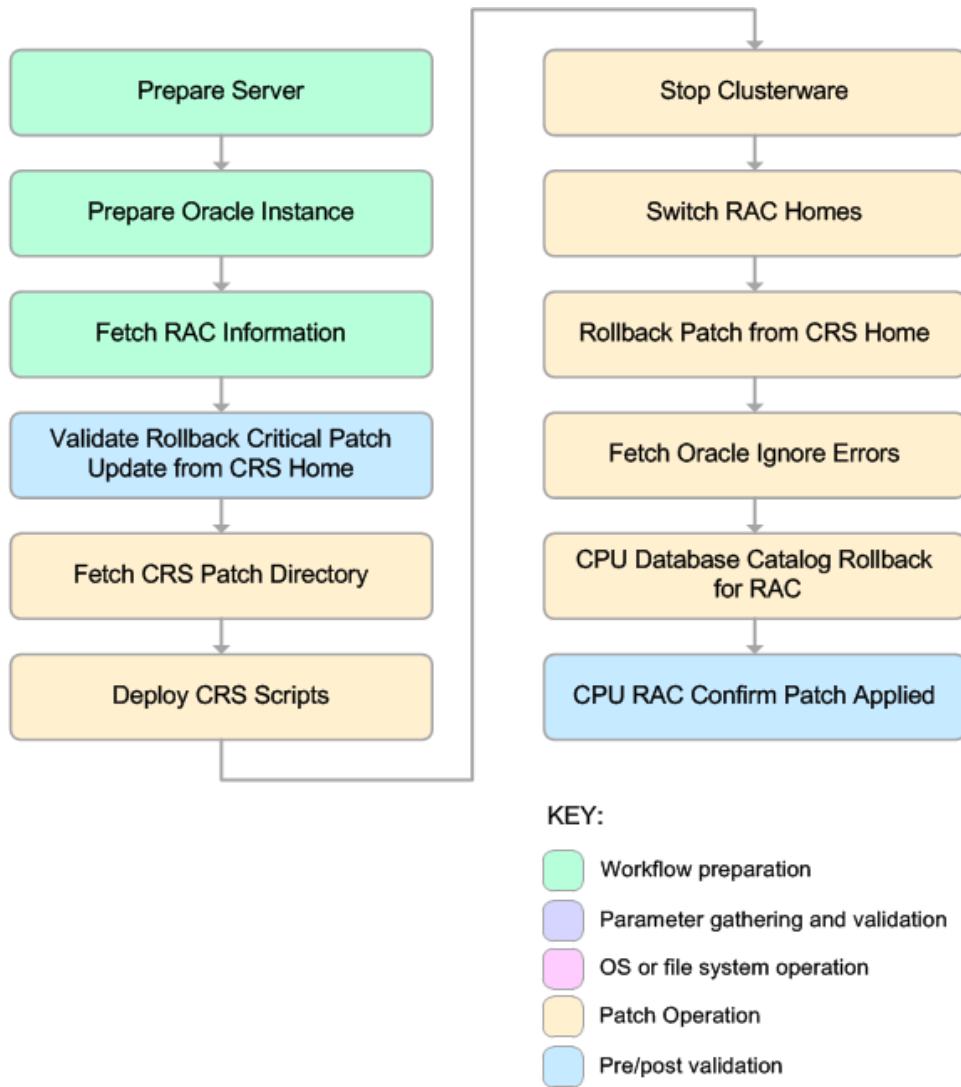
Prepare Server

Prepare Oracle Instance

Fetch RAC Information

Validate Rollback Critical Patch Update from CRS Home

Fetch CRS Patch Directory

Deploy CRS Scripts

Stop Clusterware

Switch RAC Homes

Rollback Patch from CRS Home

Fetch Oracle Ignore Errors

CPU Database Catalog Rollback for RAC

CPU RAC Confirm Patch Applied

KEY:

Workflow preparation

Parameter gathering and validation

OS or file system operation

Patch Operation

Pre/post validation